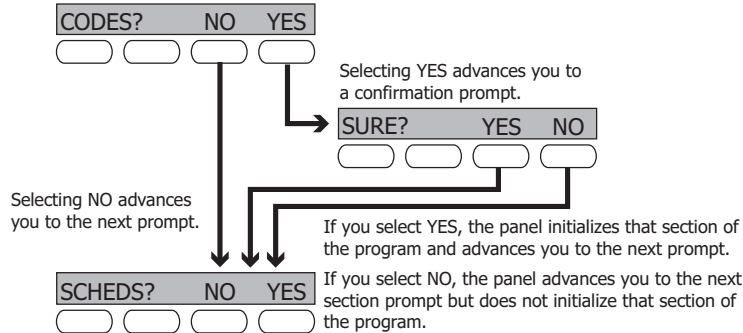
CODES? NO YES

Selecting YES advances you to a confirmation prompt.

SURE? YES NO

Selecting NO advances you to the next prompt.

If you select YES, the panel initializes that section of the program and advances you to the next prompt.

SCHEDS? NO YES

If you select NO, the panel advances you to the next section prompt but does not initialize that section of the program.